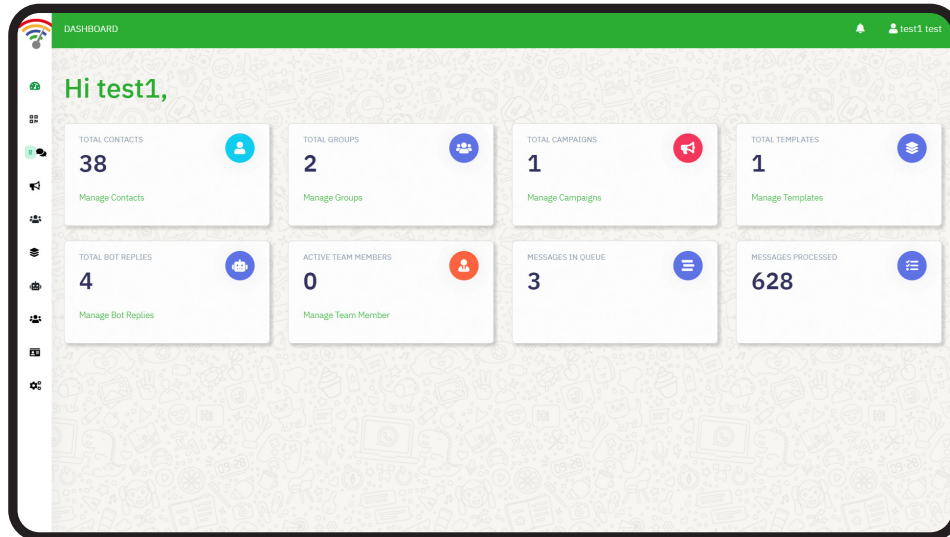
DASHBOARD

test1 test

Hi test1,

TOTAL CONTACTS
38
Manage Contacts

TOTAL GROUPS
2
Manage Groups

TOTAL CAMPAIGNS
1
Manage Campaigns

TOTAL TEMPLATES
1
Manage Templates

TOTAL BOT REPLIES
4
Manage Bot Replies

ACTIVE TEAM MEMBERS
0
Manage Team Member

MESSAGES IN QUEUE
3

MESSAGES PROCESSED
628